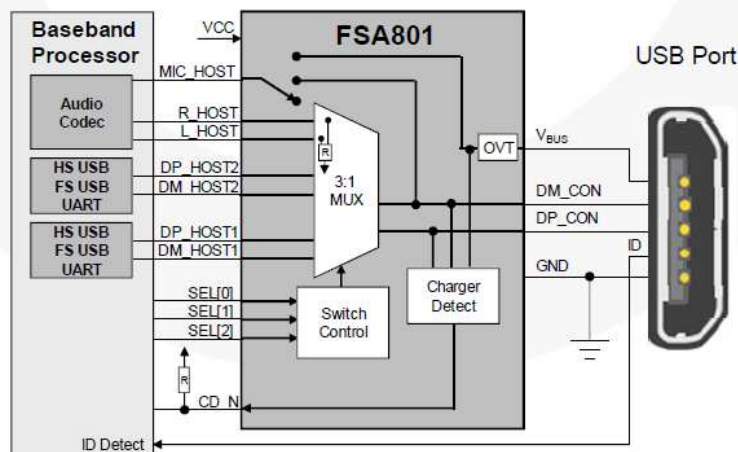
Baseband Processor

VCC

FSA801

USB Port

MIC_HOST

Audio Codec

R_HOST

L_HOST

R

OVT

$V_{BUS}$

HS USB
FS USB
UART

DP_HOST2

DM_HOST2

3:1 MUX

DM_CON

DP_CON

HS USB
FS USB
UART

DP_HOST1

DM_HOST1

ID

GND

Charger Detect

SEL[0]

SEL[1]

SEL[2]

Switch Control

R

CD_N

ID Detect